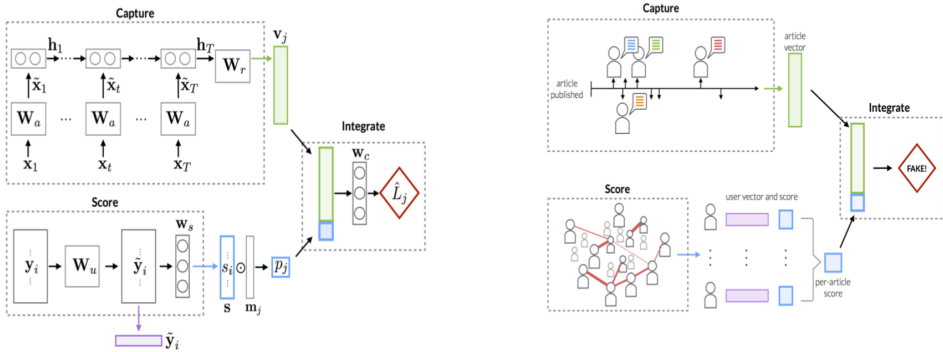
Capture

$\mathbf{h}_1$ $\mathbf{h}_T$ $\mathbf{v}_j$

$\tilde{\mathbf{x}}_1$ $\tilde{\mathbf{x}}_t$ $\tilde{\mathbf{x}}_T$ $\mathbf{W}_r$

$\mathbf{W}_a$ ... $\mathbf{W}_a$ ... $\mathbf{W}_a$

$\mathbf{x}_1$ $\mathbf{x}_t$ $\mathbf{x}_T$

Integrate

$\mathbf{w}_c$

$\hat{L}_j$

Score

$\mathbf{w}_s$

$\mathbf{y}_i$ $\mathbf{W}_u$ $\tilde{\mathbf{y}}_i$ $s_i$ $\odot$ $p_j$

$\mathbf{s}$ $\mathbf{m}_j$

$\tilde{\mathbf{y}}_i$

Capture

article published

article vector

Integrate

FAKE!

Score

user vector and score

per-article score